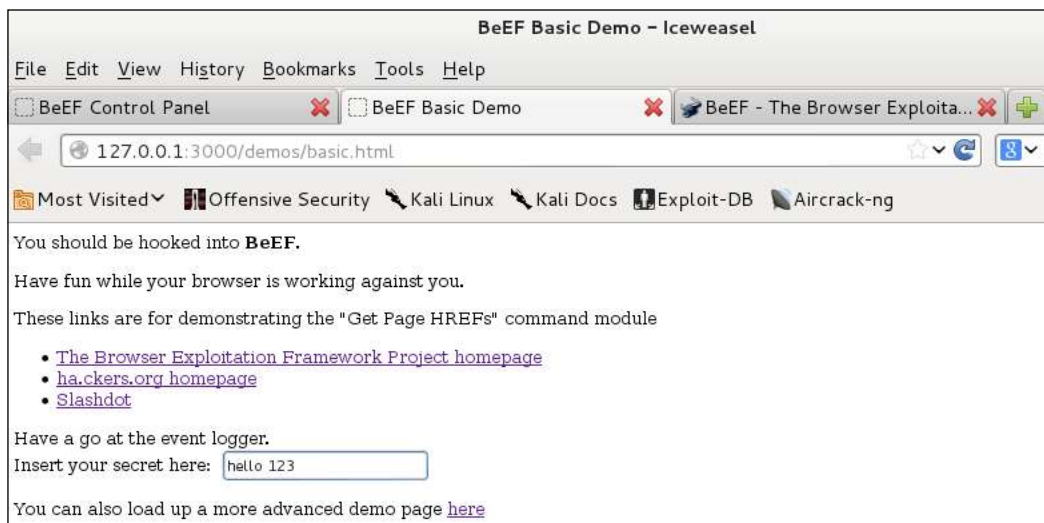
BeEF Basic Demo - Iceweasel

File Edit View History Bookmarks Tools Help

BeEF Control Panel | BeEF Basic Demo | BeEF - The Browser Exploita...

127.0.0.1:3000/demos/basic.html

Most Visited Offensive Security Kali Linux Kali Docs Exploit-DB Aircrack-ng

You should be hooked into **BeEF.**

Have fun while your browser is working against you.

These links are for demonstrating the "Get Page HREFs" command module

- The Browser Exploitation Framework Project homepage
- ha.ckers.org homepage
- Slashdot

Have a go at the event logger.
Insert your secret here: hello 123

You can also load up a more advanced demo page here